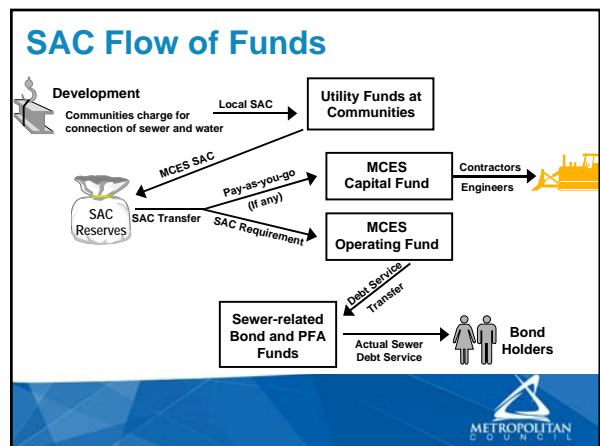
SAC Flow of Funds

Development

Communities charge for connection of sewer and water

Local SAC

Utility Funds at Communities

MCES SAC

MCES Capital Fund

Contractors

Engineers

Pay-as-you-go (If any)

SAC Reserves

SAC Transfer

SAC Requirement

MCES Operating Fund

Debt Service Transfer

Sewer-related Bond and PFA Funds

Actual Sewer Debt Service

Bond Holders

METROPOLITAN COUNCIL